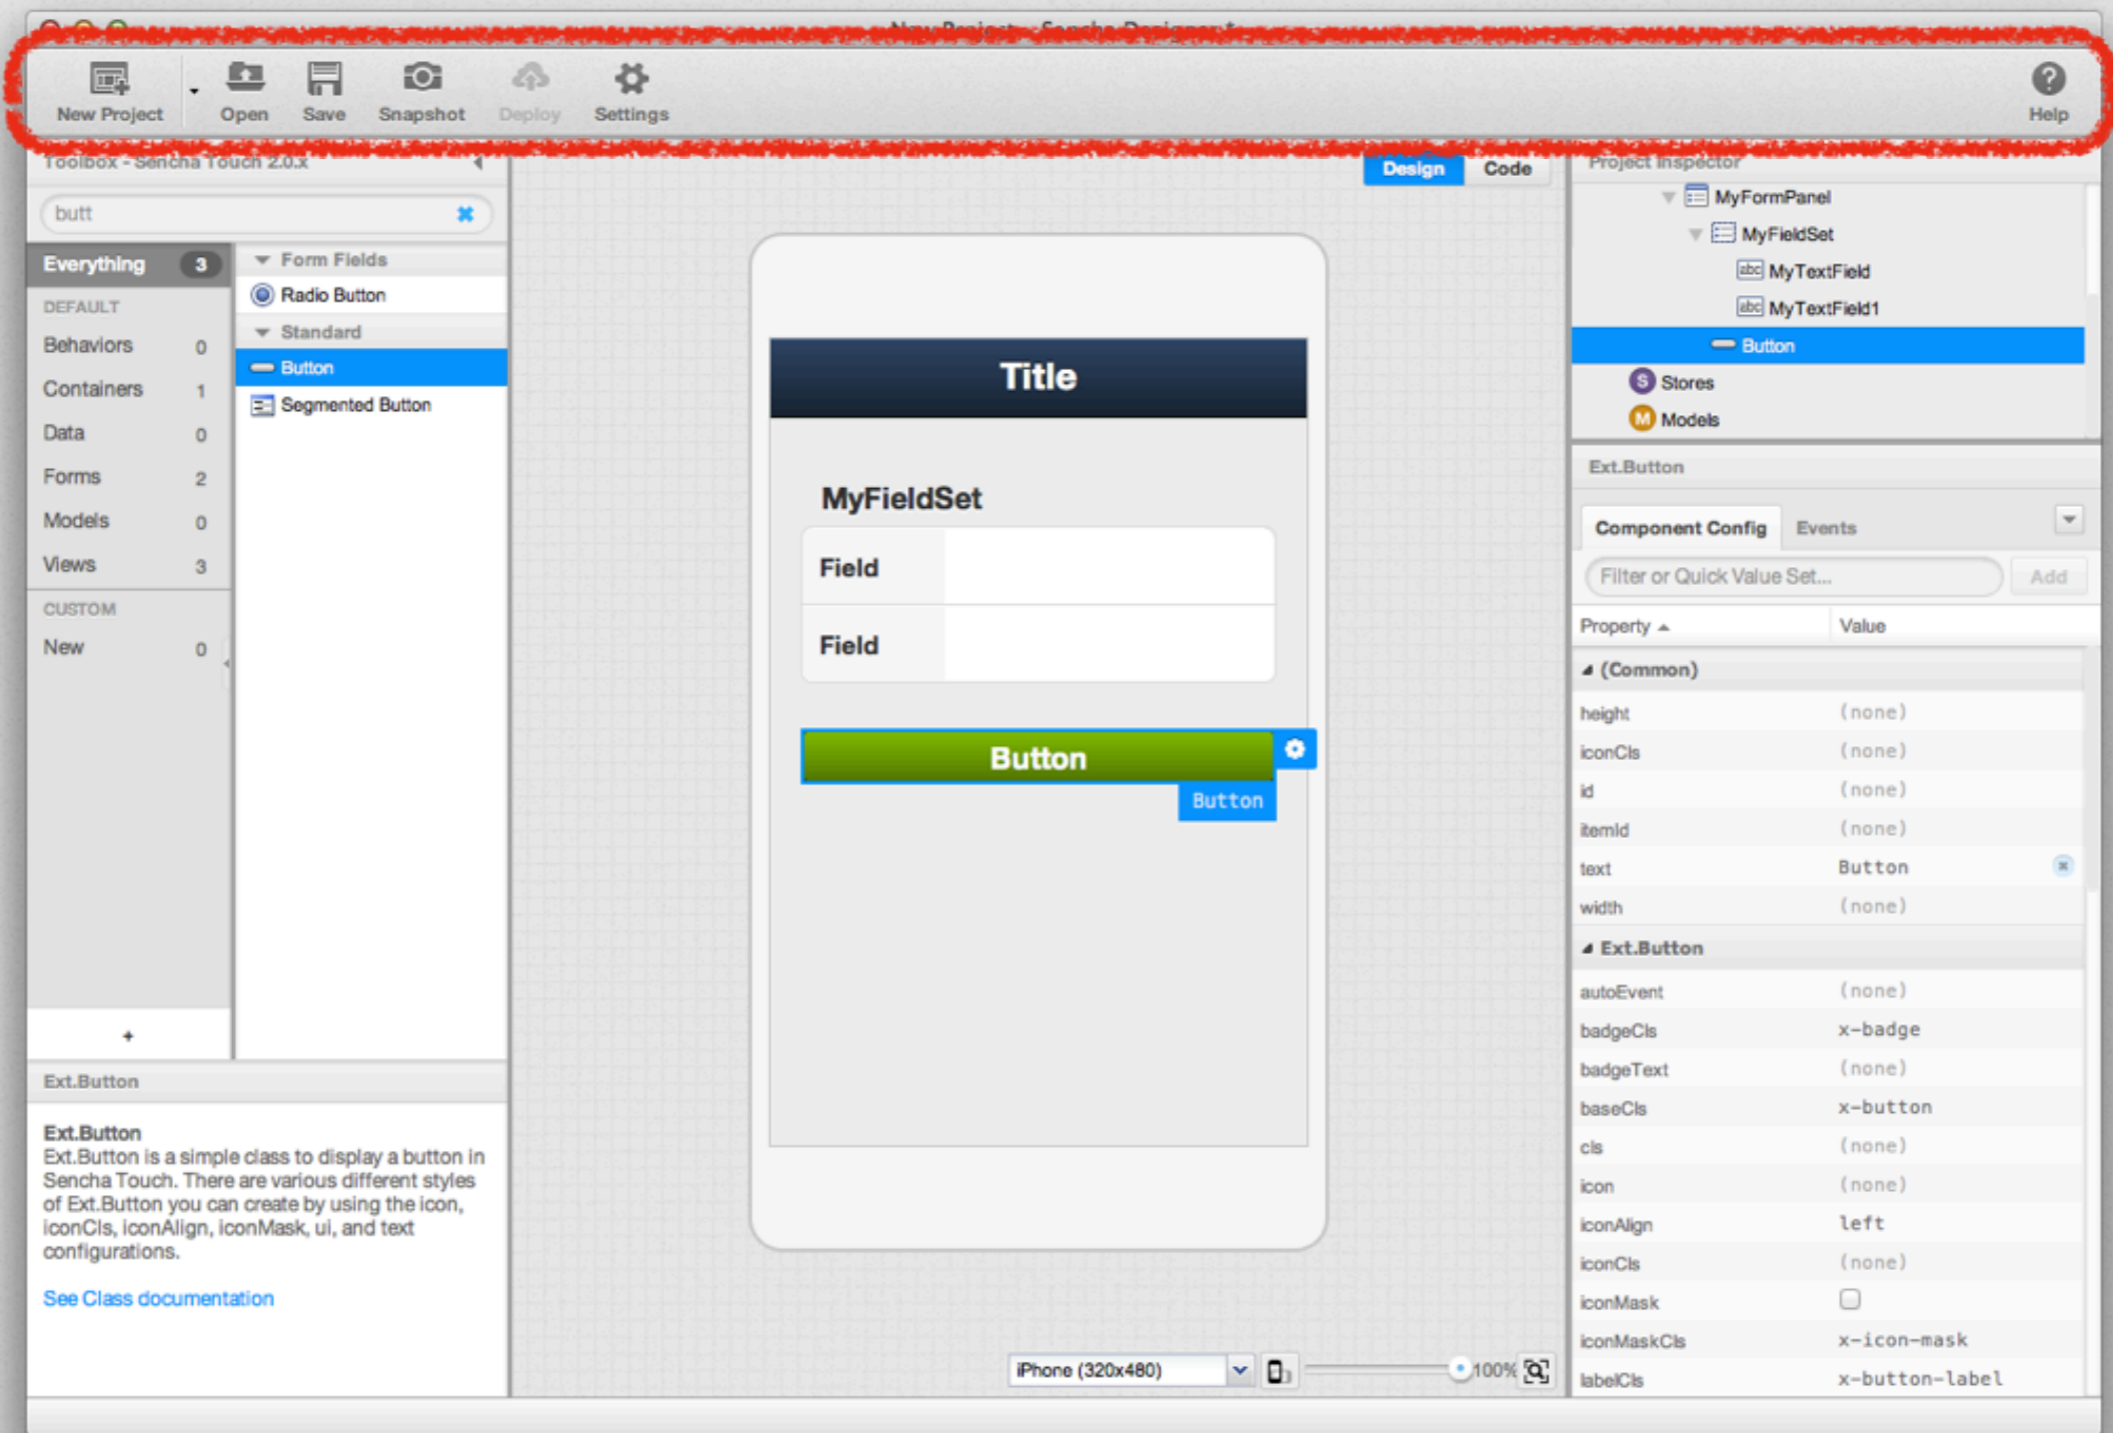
New Project - Sencha Designer

New Project Open Save Snapshot Deploy Settings Help

Toolbox - Sencha Touch 2.0.x

butt

Everything 3
DEFAULT
Behaviors 0
Containers 1
Data 0
Forms 2
Models 0
Views 3
CUSTOM
New 0

Form Fields
Radio Button
Standard
Button
Segmented Button

Ext.Button

**Ext.Button**
Ext.Button is a simple class to display a button in Sencha Touch. There are various different styles of Ext.Button you can create by using the icon, iconCls, iconAlign, iconMask, ui, and text configurations.

See Class documentation

Design Code

Title

MyFieldSet

Field

Field

Button

Button

iPhone (320x480) 100%

Project Inspector

MyFormPanel
MyFieldSet
MyTextField
MyTextField1
Button
Stores
Models

Ext.Button

Component Config Events

Filter or Quick Value Set... Add

| Property | Value |
|---|---|
| (Common) | |
| height | (none) |
| iconCls | (none) |
| id | (none) |
| itemId | (none) |
| text | Button |
| width | (none) |
| Ext.Button | |
| autoEvent | (none) |
| badgeCls | x-badge |
| badgeText | (none) |
| baseCls | x-button |
| cls | (none) |
| icon | (none) |
| iconAlign | left |
| iconCls | (none) |
| iconMask | |
| iconMaskCls | x-icon-mask |
| labelCls | x-button-label |